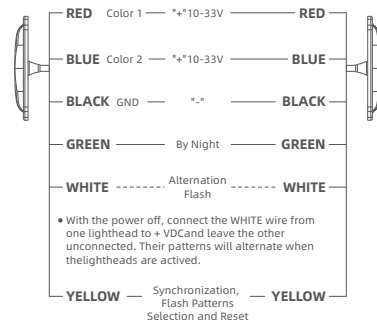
RED Color 1 "+"10-33V RED

BLUE Color 2 "+"10-33V BLUE

BLACK GND "-" BLACK

GREEN By Night GREEN

WHITE Alternation Flash WHITE

• With the power off, connect the WHITE wire from one lighthead to + VDCand leave the other unconnected. Their patterns will alternate when thelightheads are actived.

YELLOW Synchronization, Flash Patterns Selection and Reset YELLOW